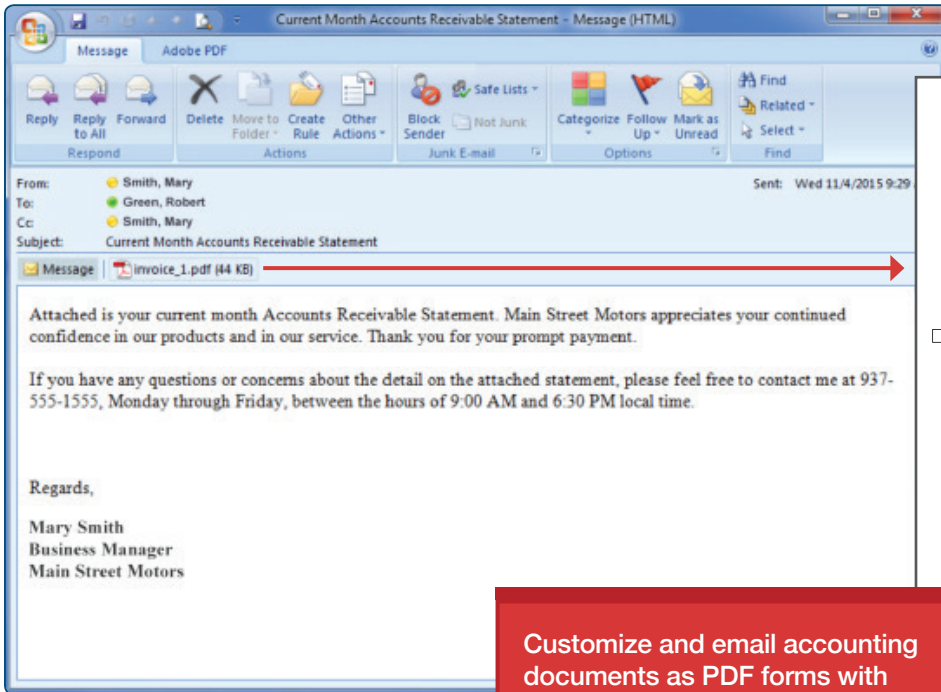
Current Month Accounts Receivable Statement - Message (HTML)

Message Adobe PDF

Reply Reply to All Forward
Respond
Delete Move to Folder Create Rule Other Actions
Actions
Block Sender Safe Lists Not Junk
Junk E-mail
Categorize Follow Up Mark as Unread
Options
Find Related Select
Find

From: Smith, Mary
To: Green, Robert
Cc: Smith, Mary
Subject: Current Month Accounts Receivable Statement
Sent: Wed 11/4/2015 9:29

Message invoice_1.pdf (44 KB)

Attached is your current month Accounts Receivable Statement. Main Street Motors appreciates your continued confidence in our products and in our service. Thank you for your prompt payment.

If you have any questions or concerns about the detail on the attached statement, please feel free to contact me at 937-555-1555, Monday through Friday, between the hours of 9:00 AM and 6:30 PM local time.

Regards,

Mary Smith
Business Manager
Main Street Motors

Customize and email accounting documents as PDF forms with